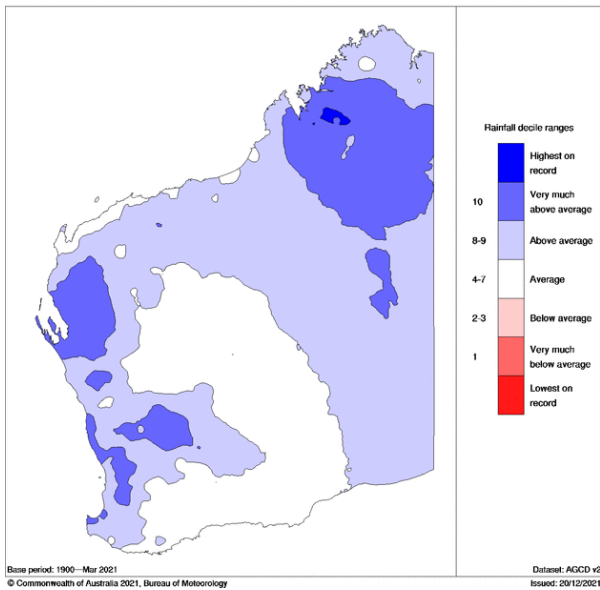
Rainfall decile ranges

Highest on record

10 Very much above average

8-9 Above average

4-7 Average

2-3 Below average

1 Very much below average

Lowest on record

Base period: 1900—Mar 2021

Dataset: AGCD v2

© Commonwealth of Australia 2021, Bureau of Meteorology

Issued: 20/12/2021